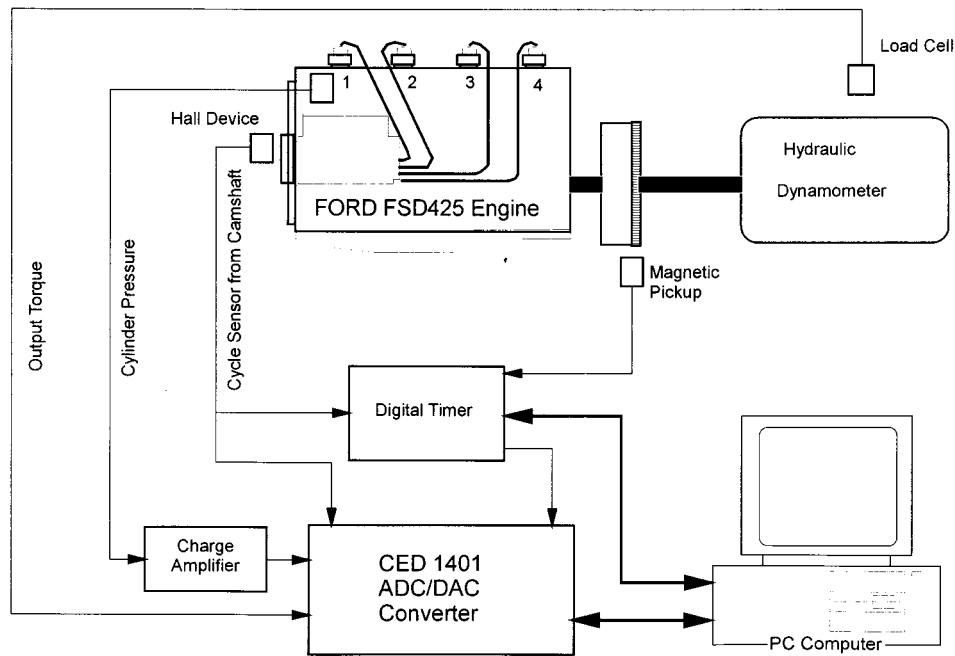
Load Cell

1 2 3 4

Hall Device

Hydraulic

Dynamometer

FORD FSD425 Engine

Output Torque

Cylinder Pressure

Cycle Sensor from Camshaft

Magnetic Pickup

Digital Timer

Charge Amplifier

CED 1401 ADC/DAC Converter

PC Computer